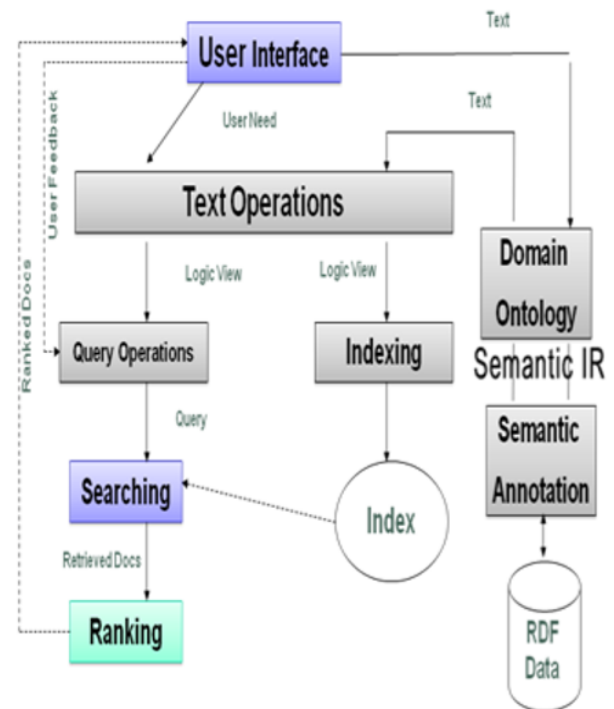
User Interface

Text

Text

User Need

User Feedback

Ranked Docs

Text Operations

Logic View

Logic View

Domain Ontology

Semantic IR

Query Operations

Indexing

Query

Semantic Annotation

Searching

Index

Retrieved Docs

Ranking

RDF Data